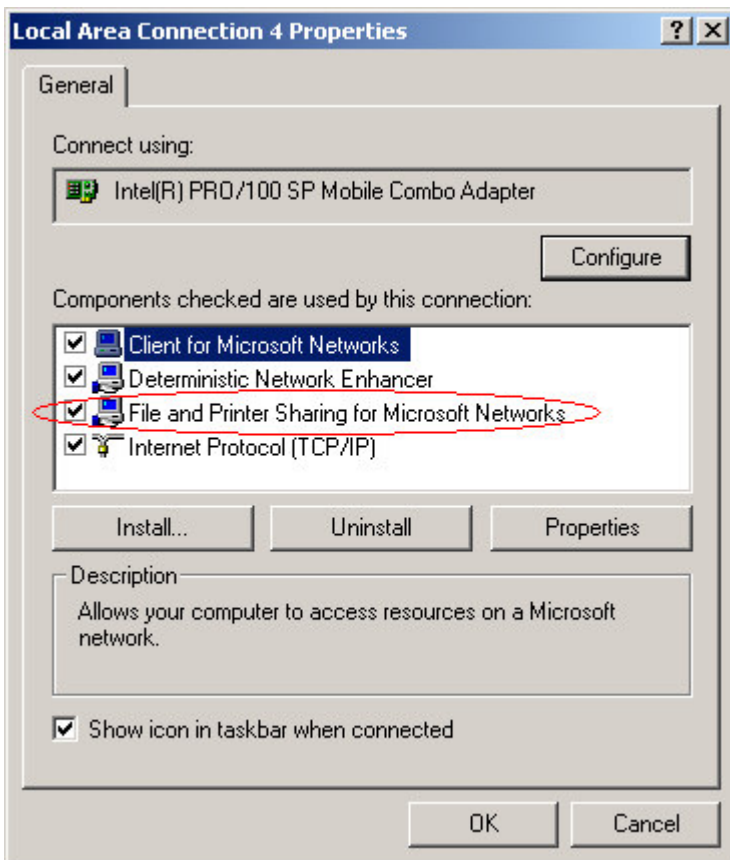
Local Area Connection 4 Properties

?

X

General

Connect using:

Intel(R) PRO/100 SP Mobile Combo Adapter

Configure

Components checked are used by this connection:

Client for Microsoft Networks

Deterministic Network Enhancer

File and Printer Sharing for Microsoft Networks

Internet Protocol (TCP/IP)

Install...

Uninstall

Properties

Description

Allows your computer to access resources on a Microsoft network.

Show icon in taskbar when connected

OK

Cancel